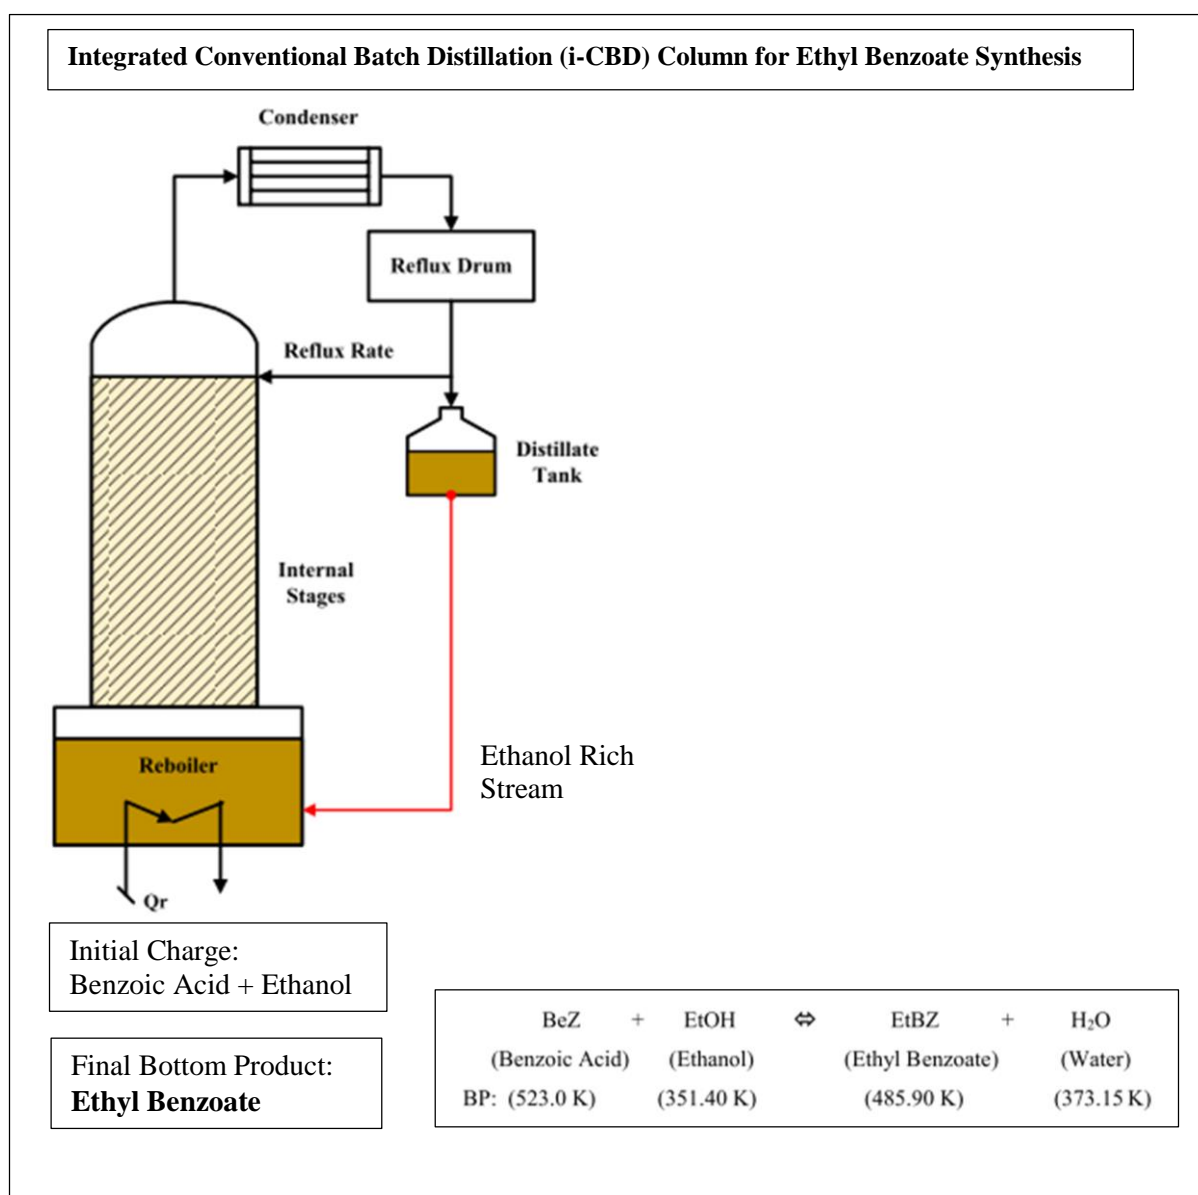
Integrated Conventional Batch Distillation (i-CBD) Column for Ethyl Benzoate Synthesis

Condenser

Reflux Drum

Reflux Rate

Distillate Tank

Internal Stages

Ethanol Rich Stream

Reboiler

Qr

Initial Charge:
Benzoic Acid + Ethanol

Final Bottom Product:
**Ethyl Benzoate**

| | BeZ | + | EtOH | ⇔ | EtBZ | + | $H_2O$ |
|---|---|---|---|---|---|---|---|
| | (Benzoic Acid) | | (Ethanol) | | (Ethyl Benzoate) | | (Water) |
| BP: | (523.0 K) | | (351.40 K) | | (485.90 K) | | (373.15 K) |